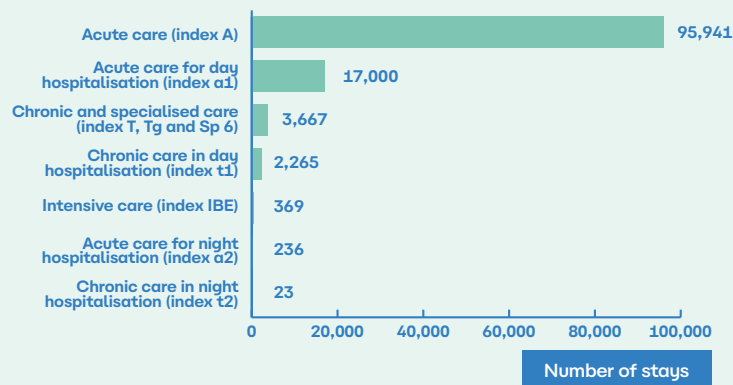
Acute care (index A) 95,941

Acute care for day hospitalisation (index a1) 17,000

Chronic and specialised care (index T, Tg and Sp 6) 3,667

Chronic care in day hospitalisation (index t1) 2,265

Intensive care (index IBE) 369

Acute care for night hospitalisation (index a2) 236

Chronic care in night hospitalisation (index t2) 23

0 20,000 40,000 60,000 80,000 100,000

Number of stays